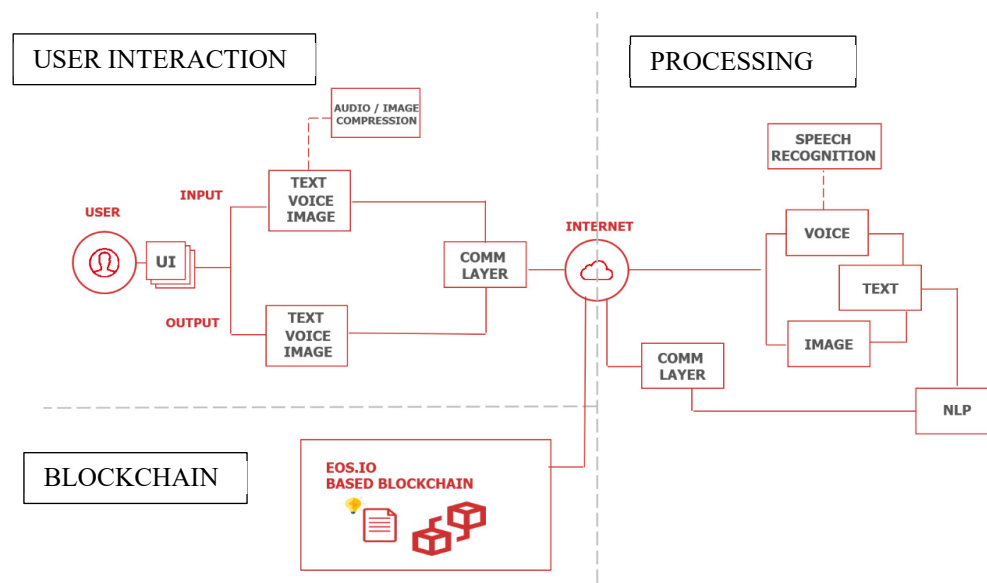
USER INTERACTION

PROCESSING

AUDIO / IMAGE COMPRESSION

INPUT

USER

TEXT VOICE IMAGE

UI

COMM LAYER

INTERNET

OUTPUT

TEXT VOICE IMAGE

SPEECH RECOGNITION

VOICE

TEXT

IMAGE

COMM LAYER

NLP

BLOCKCHAIN

EOS.IO BASED BLOCKCHAIN